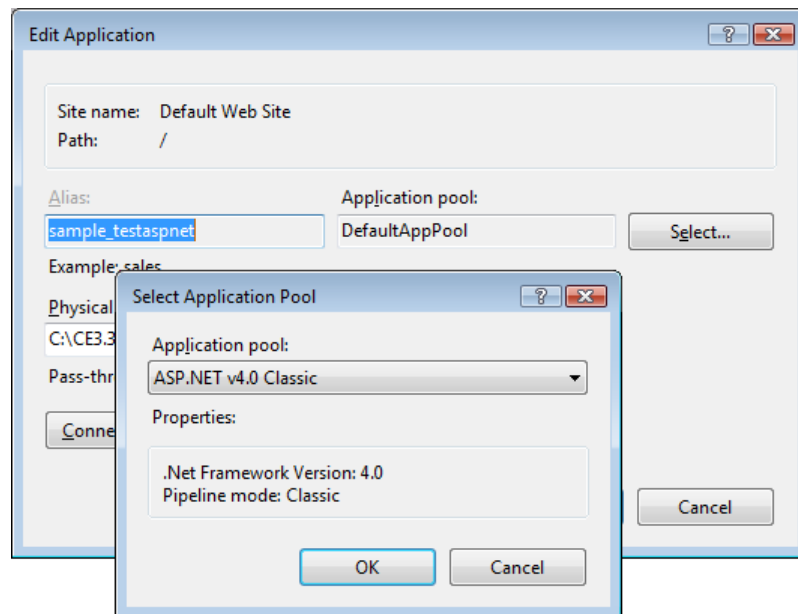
Edit Application

?

Site name: Default Web Site
Path: /

Alias:
sample_testaspnet
Example: sales

Application pool:
DefaultAppPool
Select...

Physical
C:\CE3.3
Pass-thr
Conne

Cancel

Select Application Pool

?

Application pool:
ASP.NET v4.0 Classic

Properties:

.Net Framework Version: 4.0
Pipeline mode: Classic

OK
Cancel